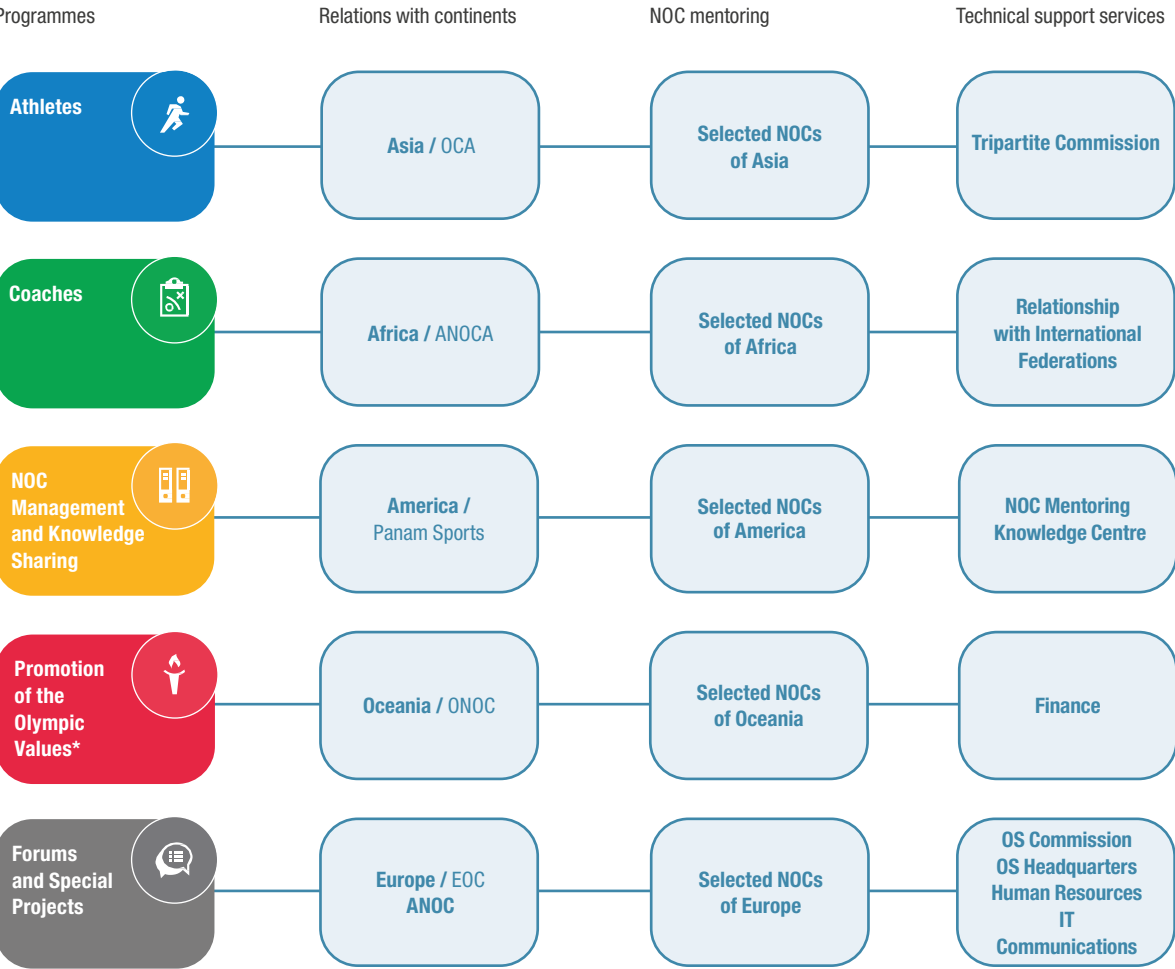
Programmes

Relations with continents

NOC mentoring

Technical support services

Athletes

Coaches

NOC Management and Knowledge Sharing

Promotion of the Olympic Values*

Forums and Special Projects

Asia / OCA

Africa / ANOCA

America / Panam Sports

Oceania / ONOC

Europe / EOC ANOC

Selected NOCs of Asia

Selected NOCs of Africa

Selected NOCs of America

Selected NOCs of Oceania

Selected NOCs of Europe

Tripartite Commission

Relationship with International Federations

NOC Mentoring Knowledge Centre

Finance

OS Commission
OS Headquarters
Human Resources
IT
Communications